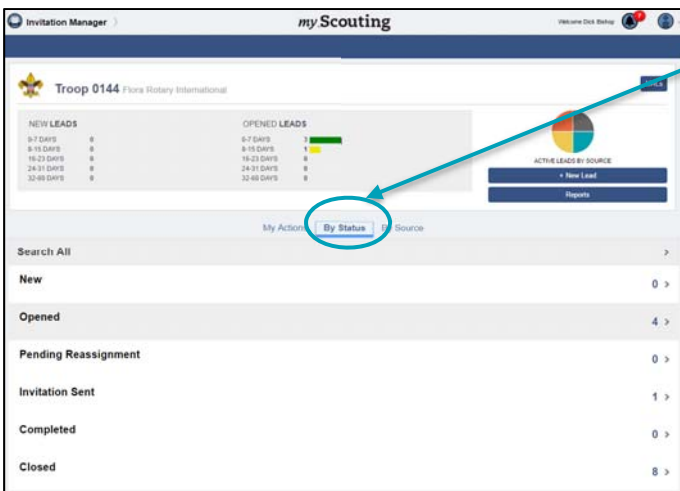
Invitation Manager

my Scouting

Welcome Dick Bishop

Troop 0144 Flora Rotary International

| NEW LEADS | |
|---|---|
| 0-7 DAYS | 0 |
| 8-15 DAYS | 0 |
| 16-23 DAYS | 0 |
| 24-31 DAYS | 0 |
| 32-60 DAYS | 0 |

| OPENED LEADS | |
|---|---|
| 0-7 DAYS | 3 |
| 8-15 DAYS | 1 |
| 16-23 DAYS | 0 |
| 24-31 DAYS | 0 |
| 32-60 DAYS | 0 |

ACTIVE LEADS BY SOURCE

+ New Lead

Reports

My Actions By Status By Source

Search All >

New 0 >

Opened 4 >

Pending Reassignment 0 >

Invitation Sent 1 >

Completed 0 >

Closed 8 >